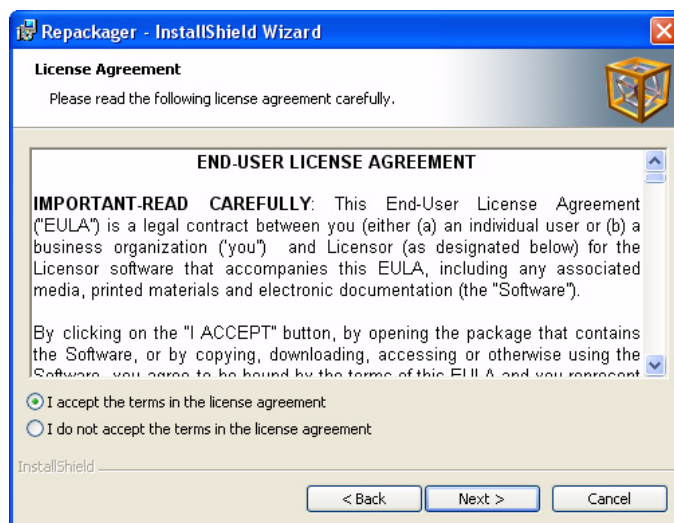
Repackager - InstallShield Wizard

License Agreement

Please read the following license agreement carefully.

END-USER LICENSE AGREEMENT

IMPORTANT-READ CAREFULLY: This End-User License Agreement ("EULA") is a legal contract between you (either (a) an individual user or (b) a business organization ("you") and Licensor (as designated below) for the Licensor software that accompanies this EULA, including any associated media, printed materials and electronic documentation (the "Software").

By clicking on the "I ACCEPT" button, by opening the package that contains the Software, or by copying, downloading, accessing or otherwise using the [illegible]

I accept the terms in the license agreement

I do not accept the terms in the license agreement

InstallShield

< Back

Next >

Cancel